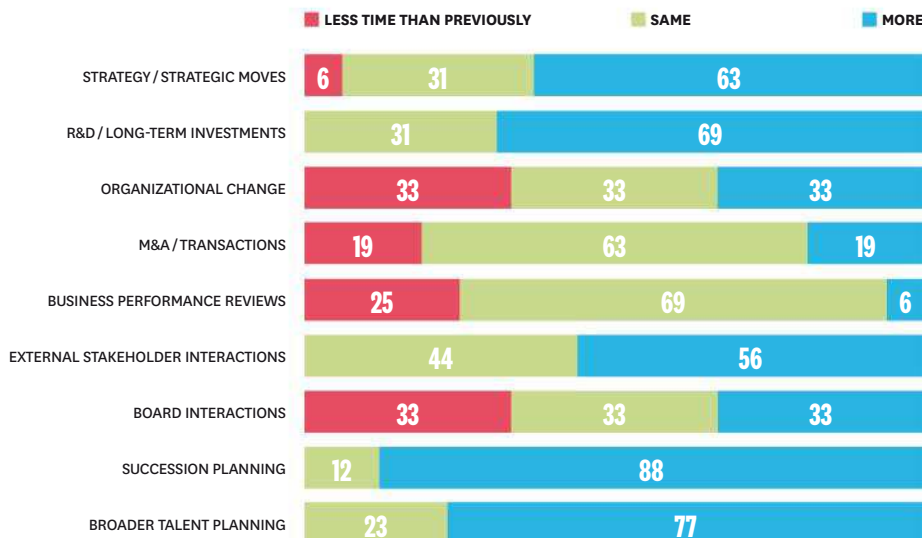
LESS TIME THAN PREVIOUSLY
SAME
MORE

| | | | |
|---|---|---|---|
| STRATEGY / STRATEGIC MOVES | 6 | 31 | 63 |
| R&D / LONG-TERM INVESTMENTS | | 31 | 69 |
| ORGANIZATIONAL CHANGE | 33 | 33 | 33 |
| M&A / TRANSACTIONS | 19 | 63 | 19 |
| BUSINESS PERFORMANCE REVIEWS | 25 | 69 | 6 |
| EXTERNAL STAKEHOLDER INTERACTIONS | | 44 | 56 |
| BOARD INTERACTIONS | 33 | 33 | 33 |
| SUCCESSION PLANNING | | 12 | 88 |
| BROADER TALENT PLANNING | | 23 | 77 |